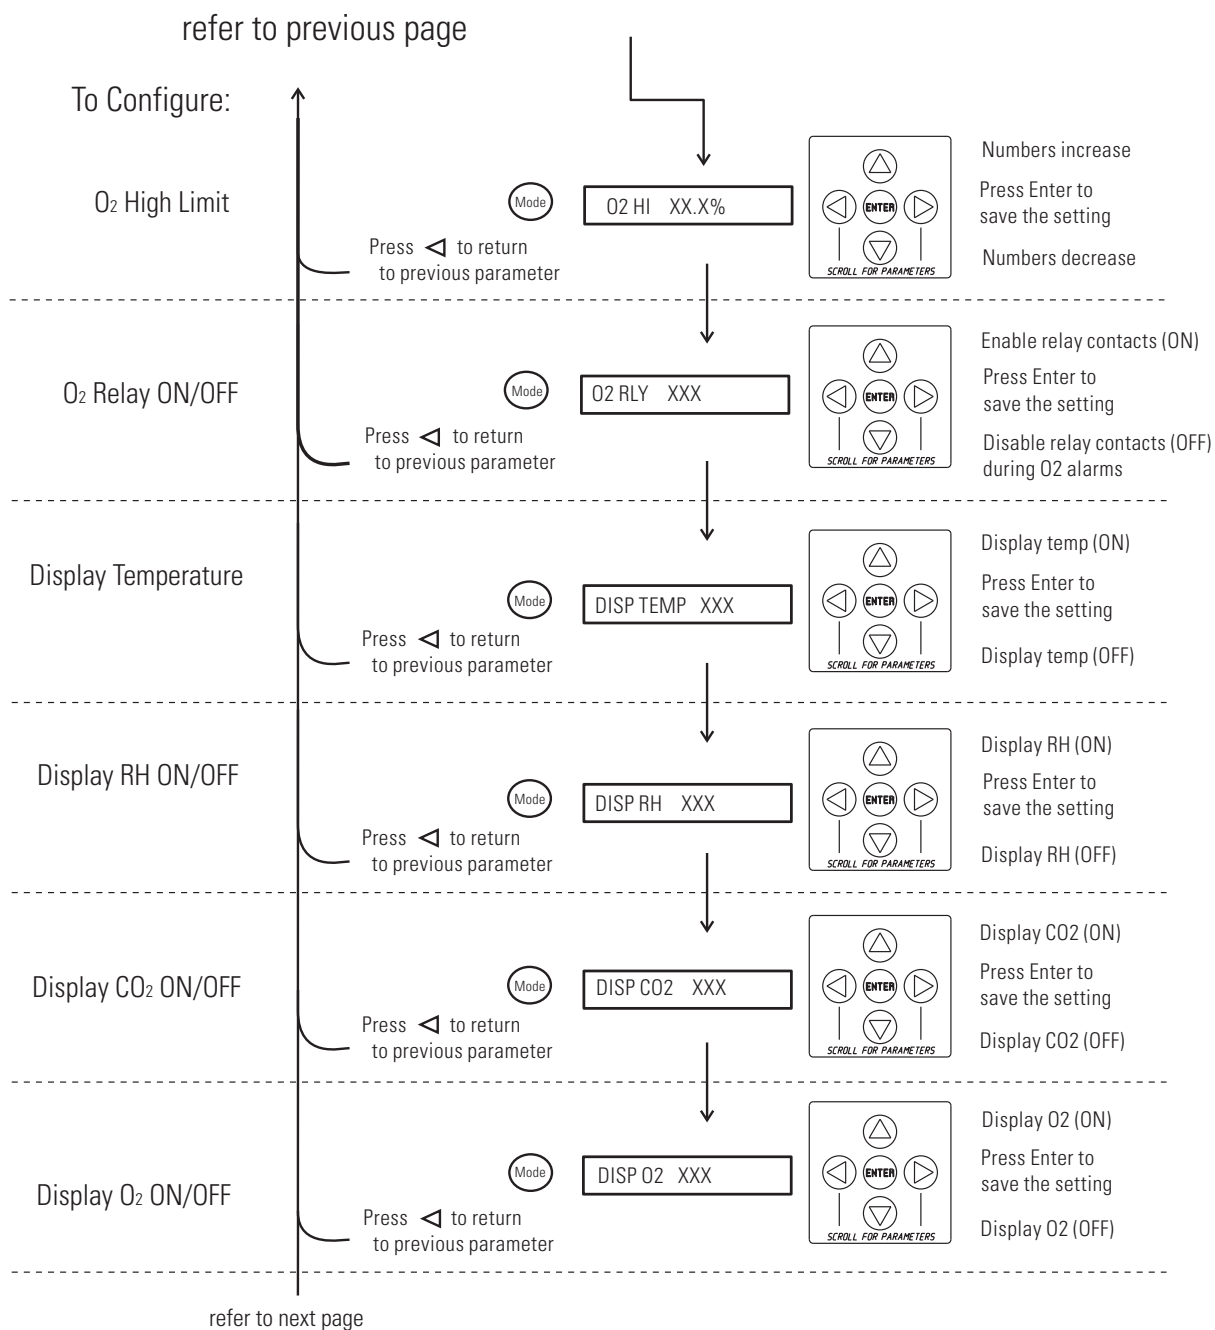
refer to previous page

To Configure:

$O_2$ High Limit

Mode

O2 HI XX.X%

ENTER

SCROLL FOR PARAMETERS

Numbers increase

Press Enter to save the setting

Numbers decrease

Press ◁ to return to previous parameter

$O_2$ Relay ON/OFF

Mode

O2 RLY XXX

ENTER

SCROLL FOR PARAMETERS

Enable relay contacts (ON)

Press Enter to save the setting

Disable relay contacts (OFF) during O2 alarms

Press ◁ to return to previous parameter

Display Temperature

Mode

DISP TEMP XXX

ENTER

SCROLL FOR PARAMETERS

Display temp (ON)

Press Enter to save the setting

Display temp (OFF)

Press ◁ to return to previous parameter

Display RH ON/OFF

Mode

DISP RH XXX

ENTER

SCROLL FOR PARAMETERS

Display RH (ON)

Press Enter to save the setting

Display RH (OFF)

Press ◁ to return to previous parameter

Display $CO_2$ ON/OFF

Mode

DISP CO2 XXX

ENTER

SCROLL FOR PARAMETERS

Display CO2 (ON)

Press Enter to save the setting

Display CO2 (OFF)

Press ◁ to return to previous parameter

Display $O_2$ ON/OFF

Mode

DISP O2 XXX

ENTER

SCROLL FOR PARAMETERS

Display O2 (ON)

Press Enter to save the setting

Display O2 (OFF)

Press ◁ to return to previous parameter

refer to next page